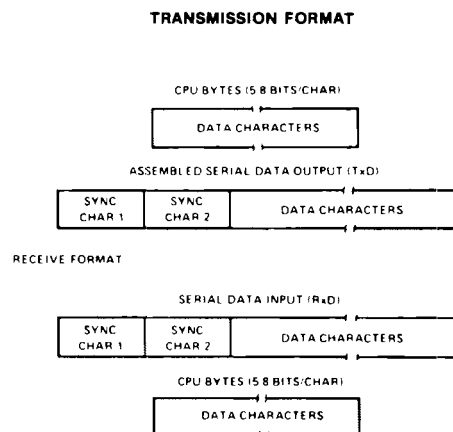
TRANSMISSION FORMAT

CPU BYTES (5-8 BITS/CHAR)

DATA CHARACTERS

ASSEMBLED SERIAL DATA OUTPUT (TxD)

| SYNC CHAR 1 | SYNC CHAR 2 | DATA CHARACTERS |
|---|---|---|

RECEIVE FORMAT

SERIAL DATA INPUT (RxD)

| SYNC CHAR 1 | SYNC CHAR 2 | DATA CHARACTERS |
|---|---|---|

CPU BYTES (5-8 BITS/CHAR)

DATA CHARACTERS